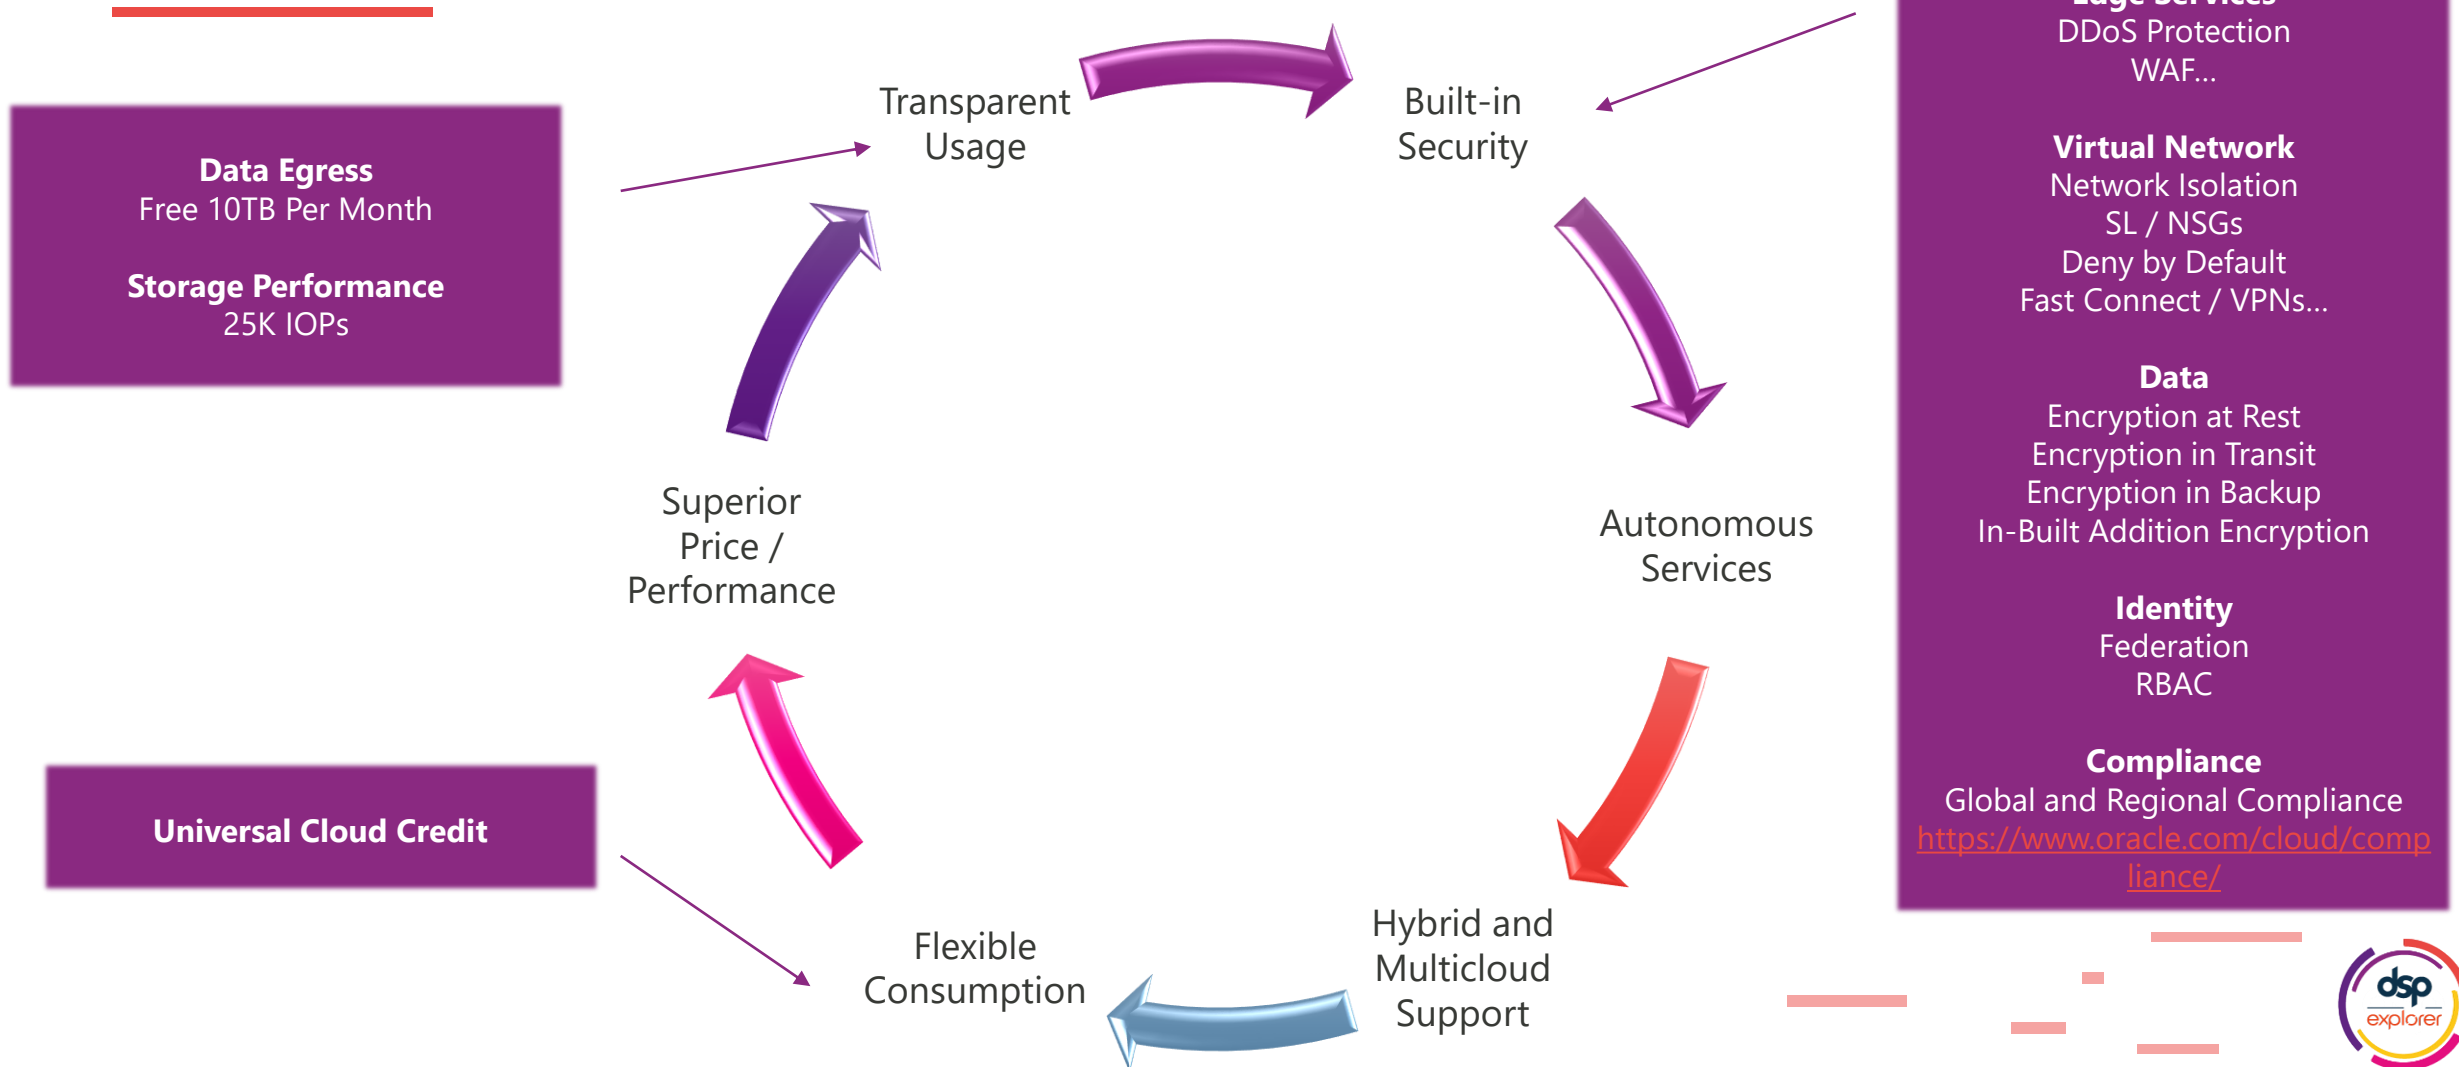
Data Egress
Free 10TB Per Month

Storage Performance
25K IOPs

Transparent Usage

Built-in Security

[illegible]
DDoS Protection
WAF...

Virtual Network
Network Isolation
SL / NSGs
Deny by Default
Fast Connect / VPNs...

Data
Encryption at Rest
Encryption in Transit
Encryption in Backup
In-Built Addition Encryption

Identity
Federation
RBAC

Compliance
Global and Regional Compliance
https://www.oracle.com/cloud/compliance/

Autonomous Services

Hybrid and Multicloud Support

Flexible Consumption

Superior Price / Performance

Universal Cloud Credit

dsp explorer